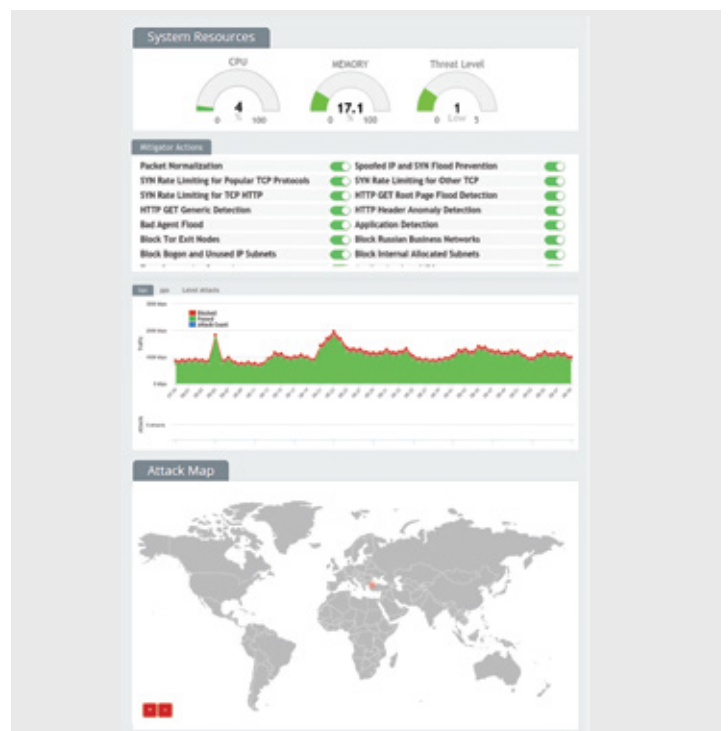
System Resources

CPU
4
0 % 100

MEMORY
17.1
0 % 100

Threat Level
1
0 Low 5

Mitigator Actions

Packet Normalization
SYN Rate Limiting for Popular TCP Protocols
SYN Rate Limiting for TCP HTTP
HTTP GET Generic Detection
Bad Agent Flood
Block Tor Exit Nodes
Block Bogon and Unused IP Subnets

Spoofed IP and SYN Flood Prevention
SYN Rate Limiting for Other TCP
HTTP GET Root Page Flood Detection
HTTP Header Anomaly Detection
Application Detection
Block Russian Business Networks
Block Internal Allocated Subnets

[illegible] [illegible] Level attacks

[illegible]
Blocked
Passed
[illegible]

Attack Map